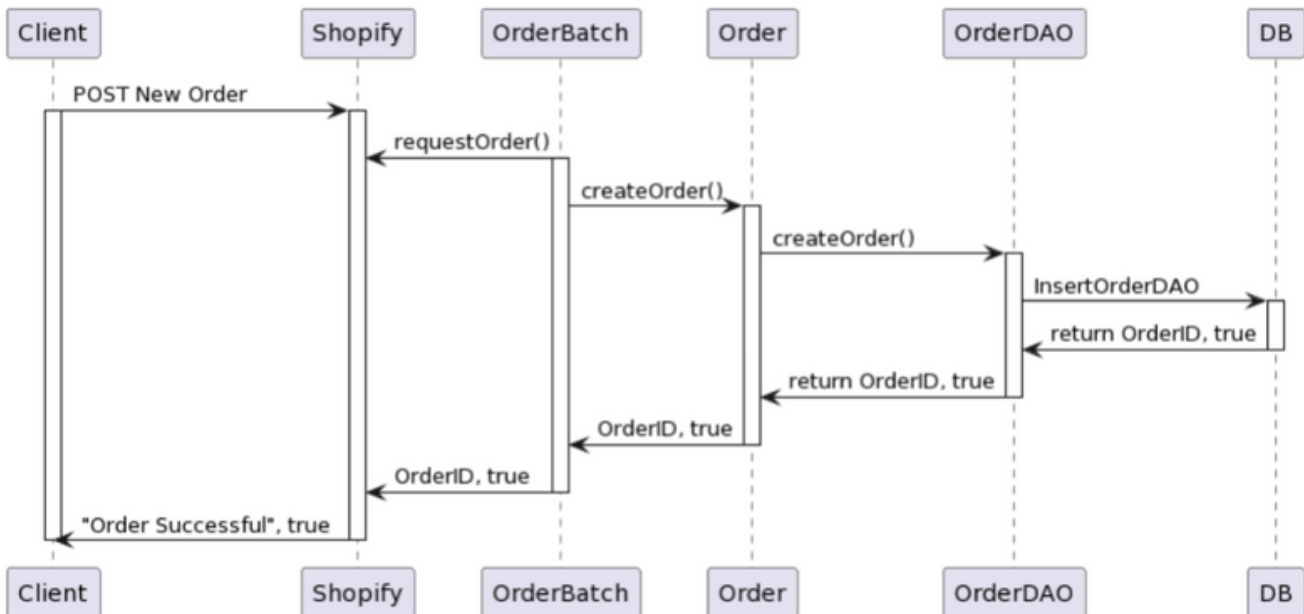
Client Shopify OrderBatch Order OrderDAO DB

POST New Order

requestOrder()

createOrder()

createOrder()

InsertOrderDAO

return OrderID, true

return OrderID, true

OrderID, true

OrderID, true

"Order Successful", true

Client Shopify OrderBatch Order OrderDAO DB